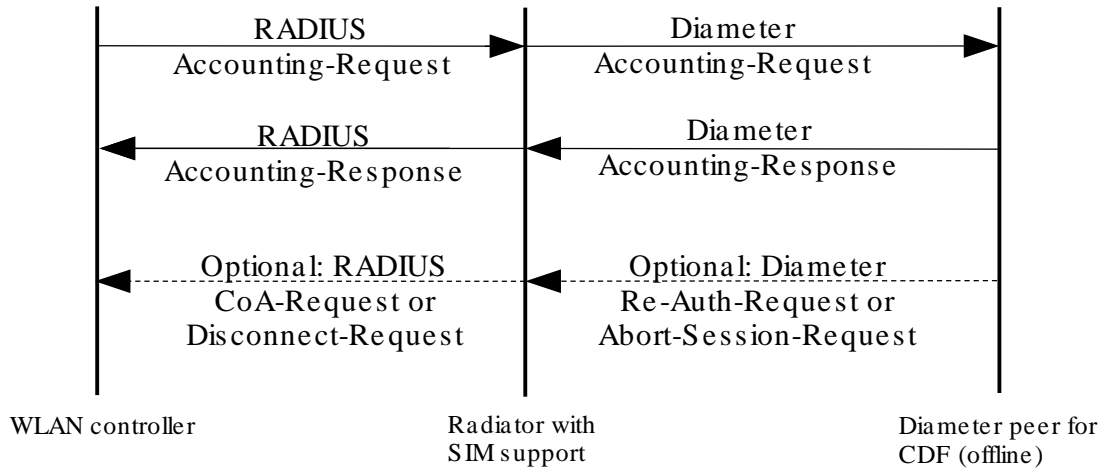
RADIUS
Accounting-Request

Diameter
Accounting-Request

RADIUS
Accounting-Response

Diameter
Accounting-Response

Optional: RADIUS
CoA-Request or
Disconnect-Request

Optional: Diameter
Re-Auth-Request or
Abort-Session-Request

WLAN controller

Radiator with
SIM support

Diameter peer for
CDF (offline)